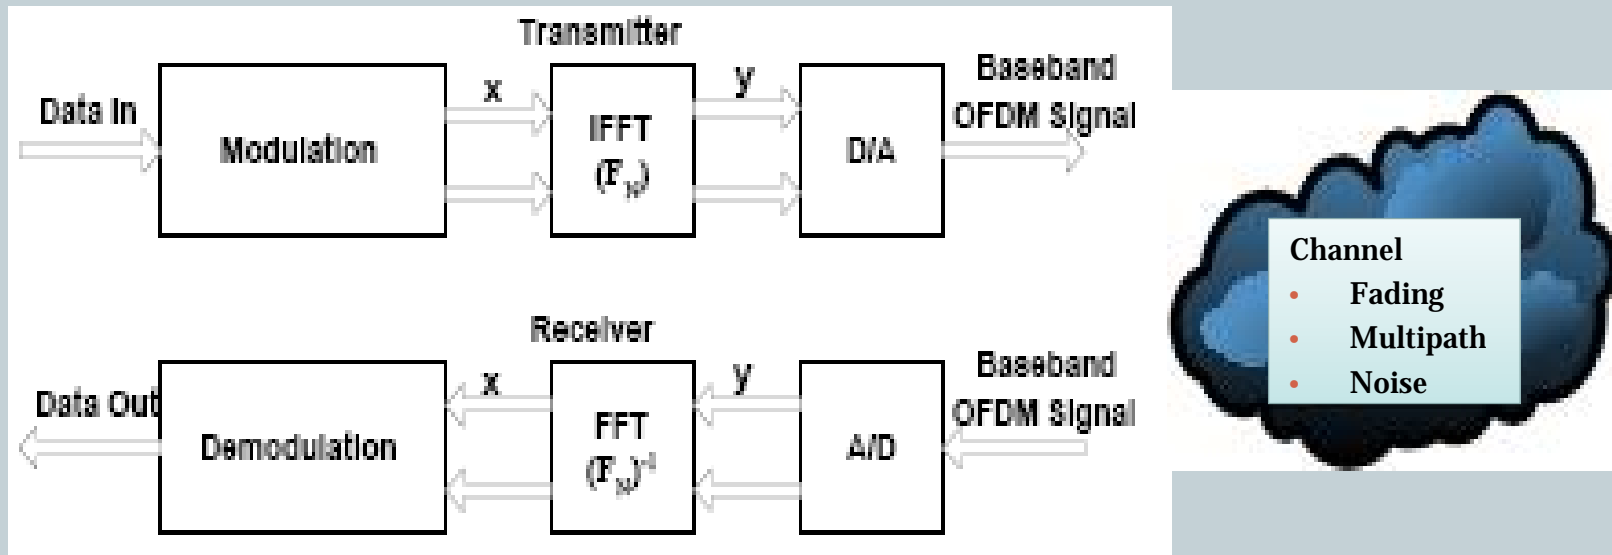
Transmitter

Data In

Modulation

x

IFFT $(F_N)$

y

D/A

Baseband OFDM Signal

Receiver

Data Out

Demodulation

x

FFT $(F_N)^{-1}$

y

A/D

Baseband OFDM Signal

Channel
- Fading
- Multipath
- Noise